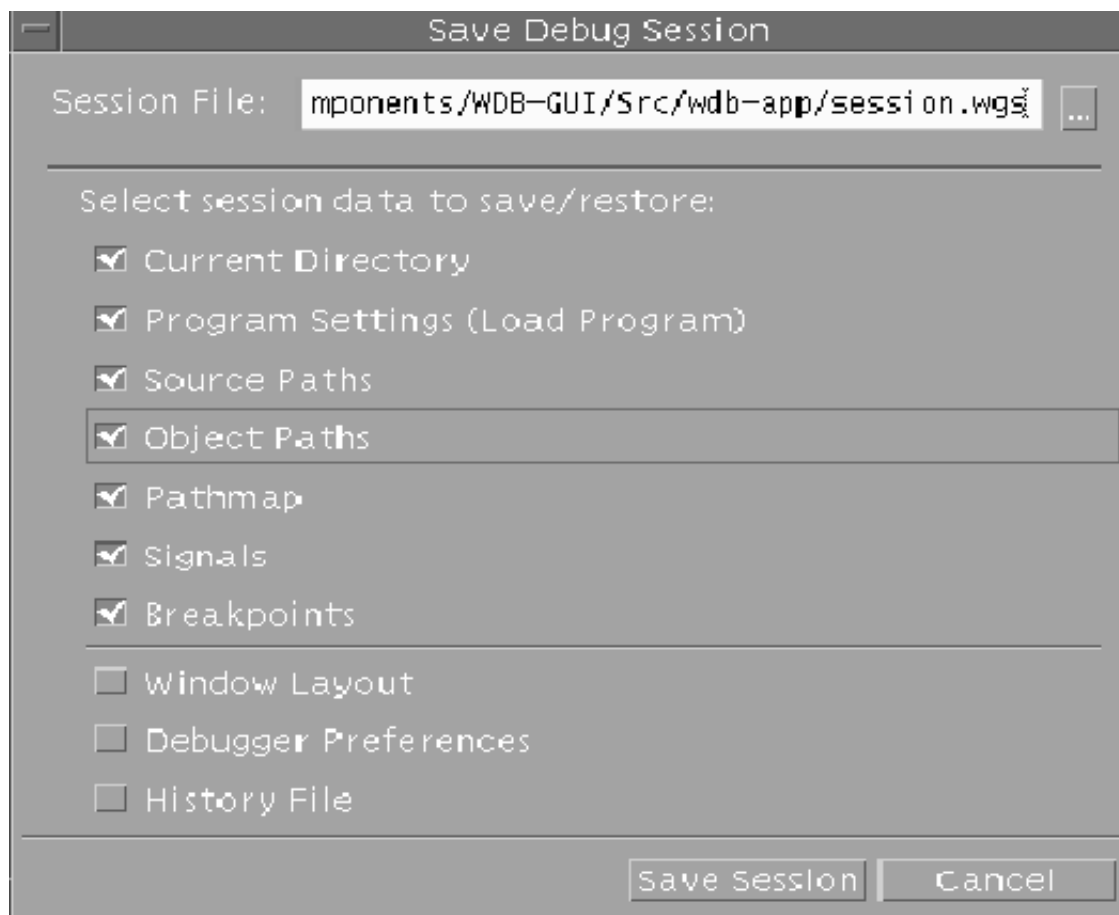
Save Debug Session

Session File: mponents/WDB-GUI/Src/wdb-app/session.wgs ...

Select session data to save/restore:

Current Directory

Program Settings (Load Program)

Source Paths

Object Paths

Pathmap

Signals

Breakpoints

Window Layout

Debugger Preferences

History File

Save Session Cancel